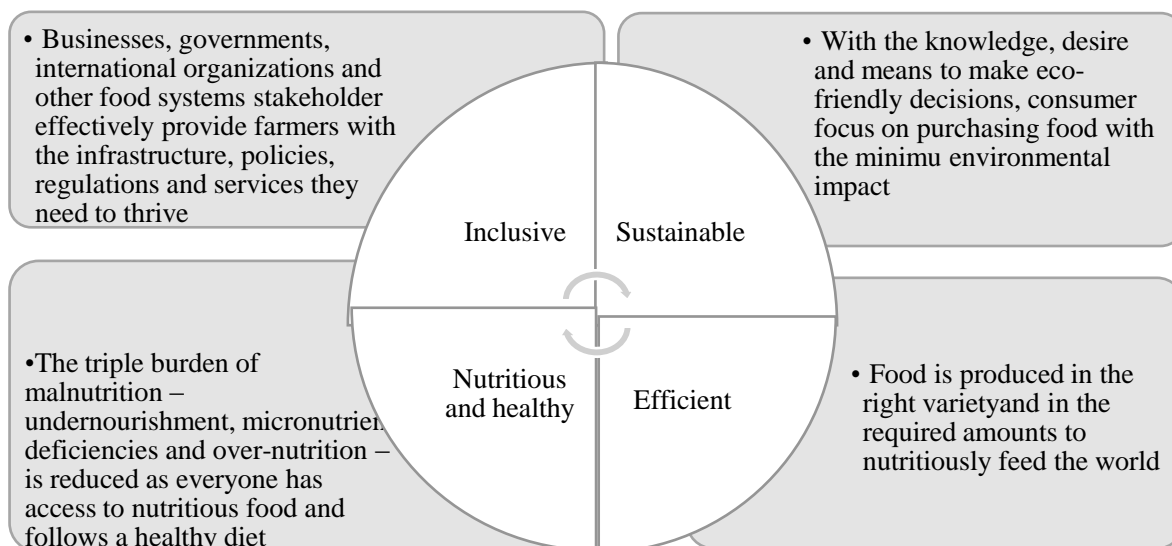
• Businesses, governments, international organizations and other food systems stakeholder effectively provide farmers with the infrastructure, policies, regulations and services they need to thrive

• With the knowledge, desire and means to make eco-friendly decisions, consumer focus on purchasing food with the minimu environmental impact

Inclusive

Sustainable

Nutritious and healthy

Efficient

•The triple burden of malnutrition – undernourishment, micronutrien deficiencies and over-nutrition – is reduced as everyone has access to nutritious food and follows a healthy diet

• Food is produced in the right varietyand in the required amounts to nutritiously feed the world